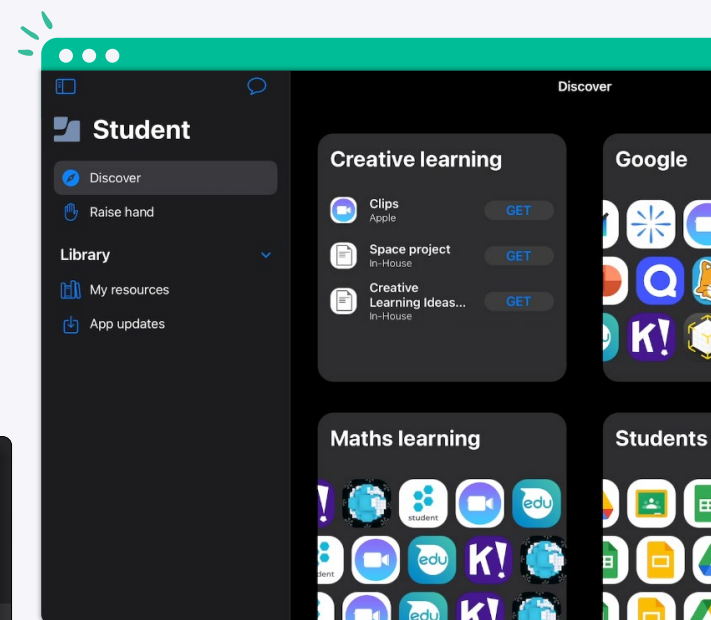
Student

Discover

Raise hand

Library

My resources

App updates

Discover

Creative learning

Clips
Apple
GET

Space project
In-House
GET

Creative Learning Ideas...
In-House
GET

Google

Maths learning

student

edu

edu

K!

edu

K!

edu

K!

Students